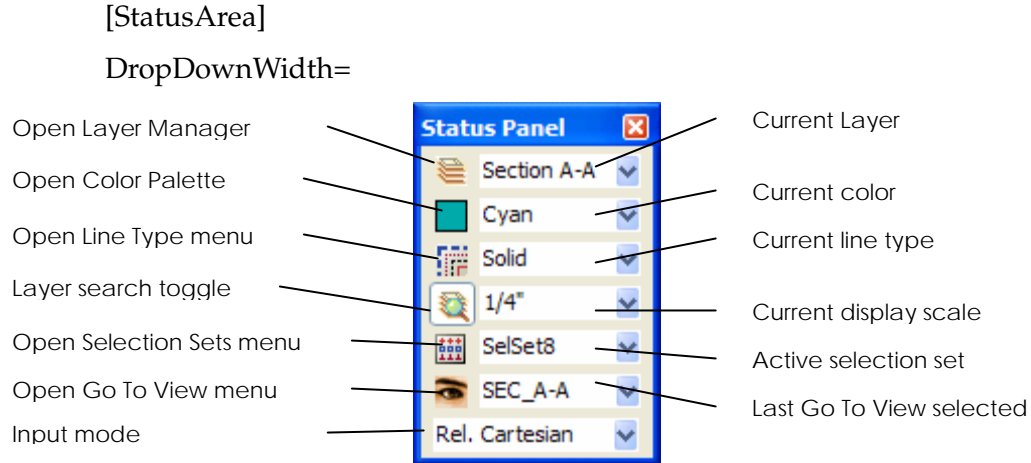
[StatusArea]

DropDownWidth=

Open Layer Manager

Open Color Palette

Open Line Type menu

Layer search toggle

Open Selection Sets menu

Open Go To View menu

Input mode

Status Panel

Section A-A

Cyan

Solid

1/4"

SelSet8

SEC_A-A

Rel. Cartesian

Current Layer

Current color

Current line type

Current display scale

Active selection set

Last Go To View selected